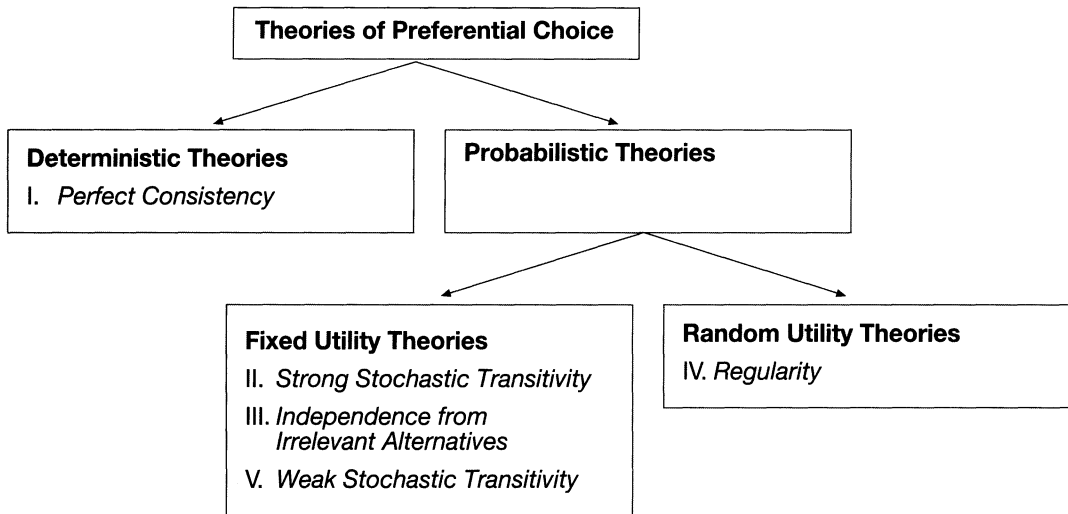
Theories of Preferential Choice

Deterministic Theories
I. *Perfect Consistency*

Probabilistic Theories

Fixed Utility Theories
II. *Strong Stochastic Transitivity*
III. *Independence from Irrelevant Alternatives*
V. *Weak Stochastic Transitivity*

Random Utility Theories
IV. *Regularity*